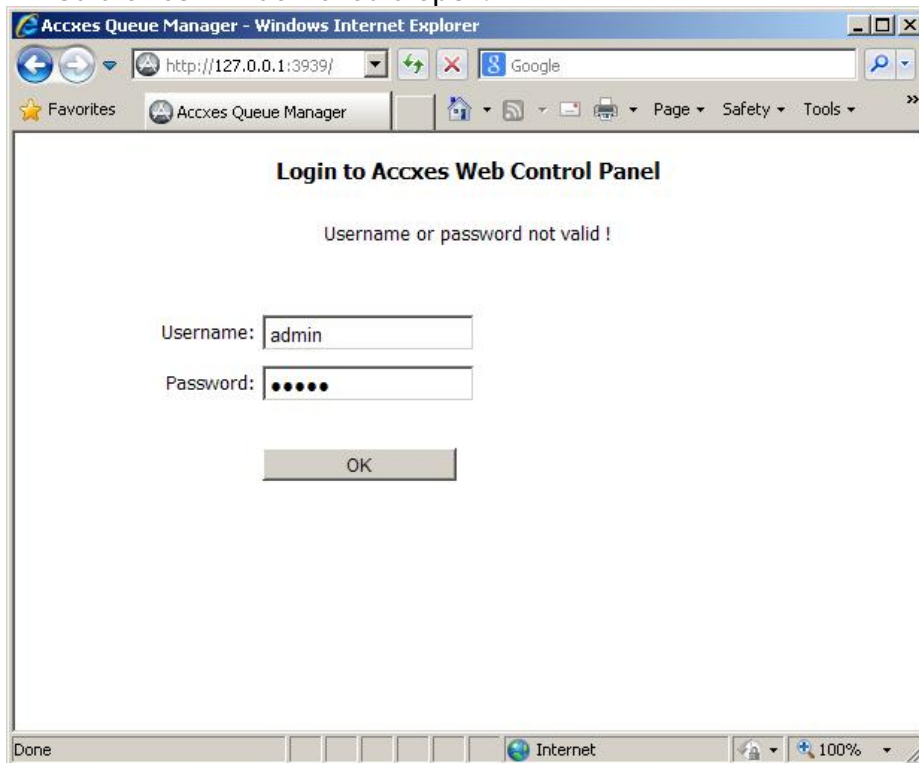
Accxes Queue Manager - Windows Internet Explorer

http://127.0.0.1:3939/

Google

Favorites

Accxes Queue Manager

Page ▾ Safety ▾ Tools ▾

Login to Accxes Web Control Panel

Username or password not valid !

Username: admin

Password: •••••

OK

Done

Internet

100%